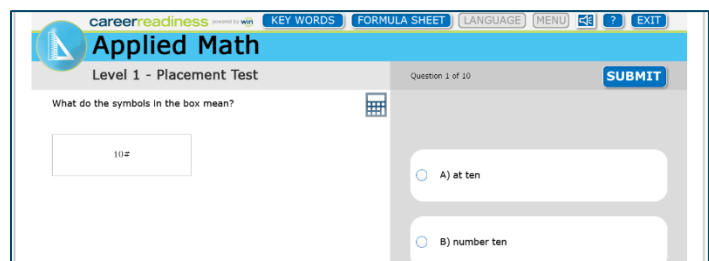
careerreadiness powered by win KEY WORDS FORMULA SHEET LANGUAGE MENU ? EXIT

Applied Math

Level 1 - Placement Test

Question 1 of 10

SUBMIT

What do the symbols in the box mean?

10#

A) at ten

B) number ten